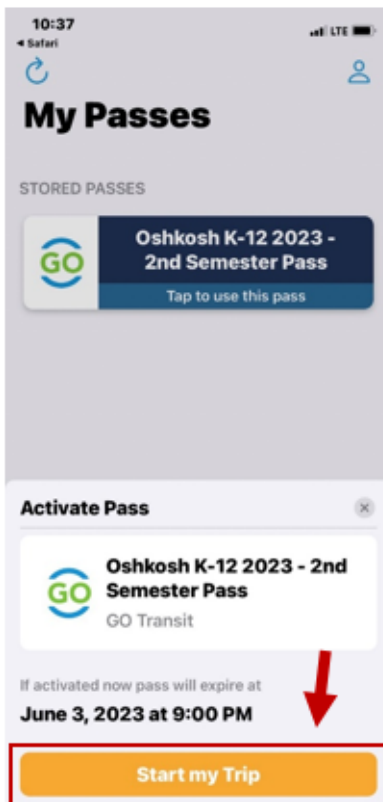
10:37
◂ Safari
LTE

My Passes

STORED PASSES

GO

Oshkosh K-12 2023 - 2nd Semester Pass

Tap to use this pass

Activate Pass

GO

Oshkosh K-12 2023 - 2nd Semester Pass

GO Transit

If activated now pass will expire at

June 3, 2023 at 9:00 PM

Start my Trip